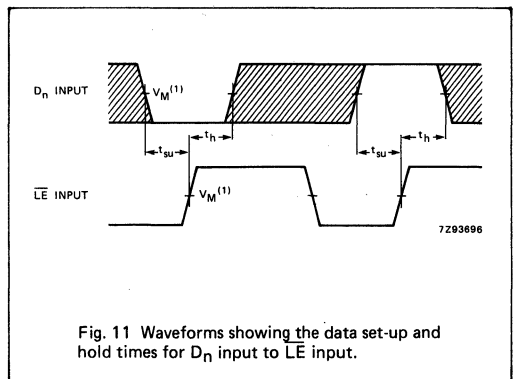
$D_n$ INPUT

$V_M^{(1)}$

$t_{su}$

$t_h$

$t_{su}$

$t_h$

$\overline{LE}$ INPUT

$V_M^{(1)}$

7Z93696

Fig. 11 Waveforms showing the data set-up and hold times for $D_n$ input to $\overline{LE}$ input.